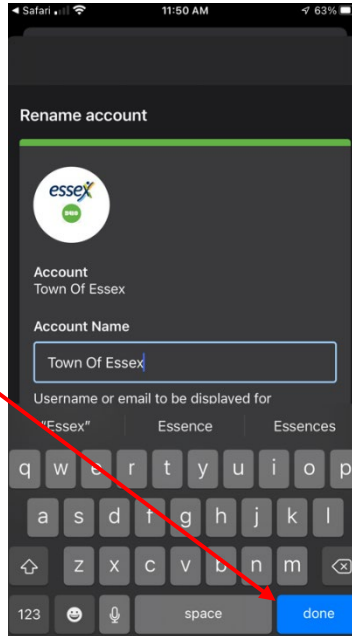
◀ Safari 11:50 AM 63%

Rename account

essex

Account
Town Of Essex

Account Name

Town Of Essex

Username or email to be displayed for

"Essex" Essence Essences

q w e r t y u i o p
a s d f g h j k l
z x c v b n m
123 space done